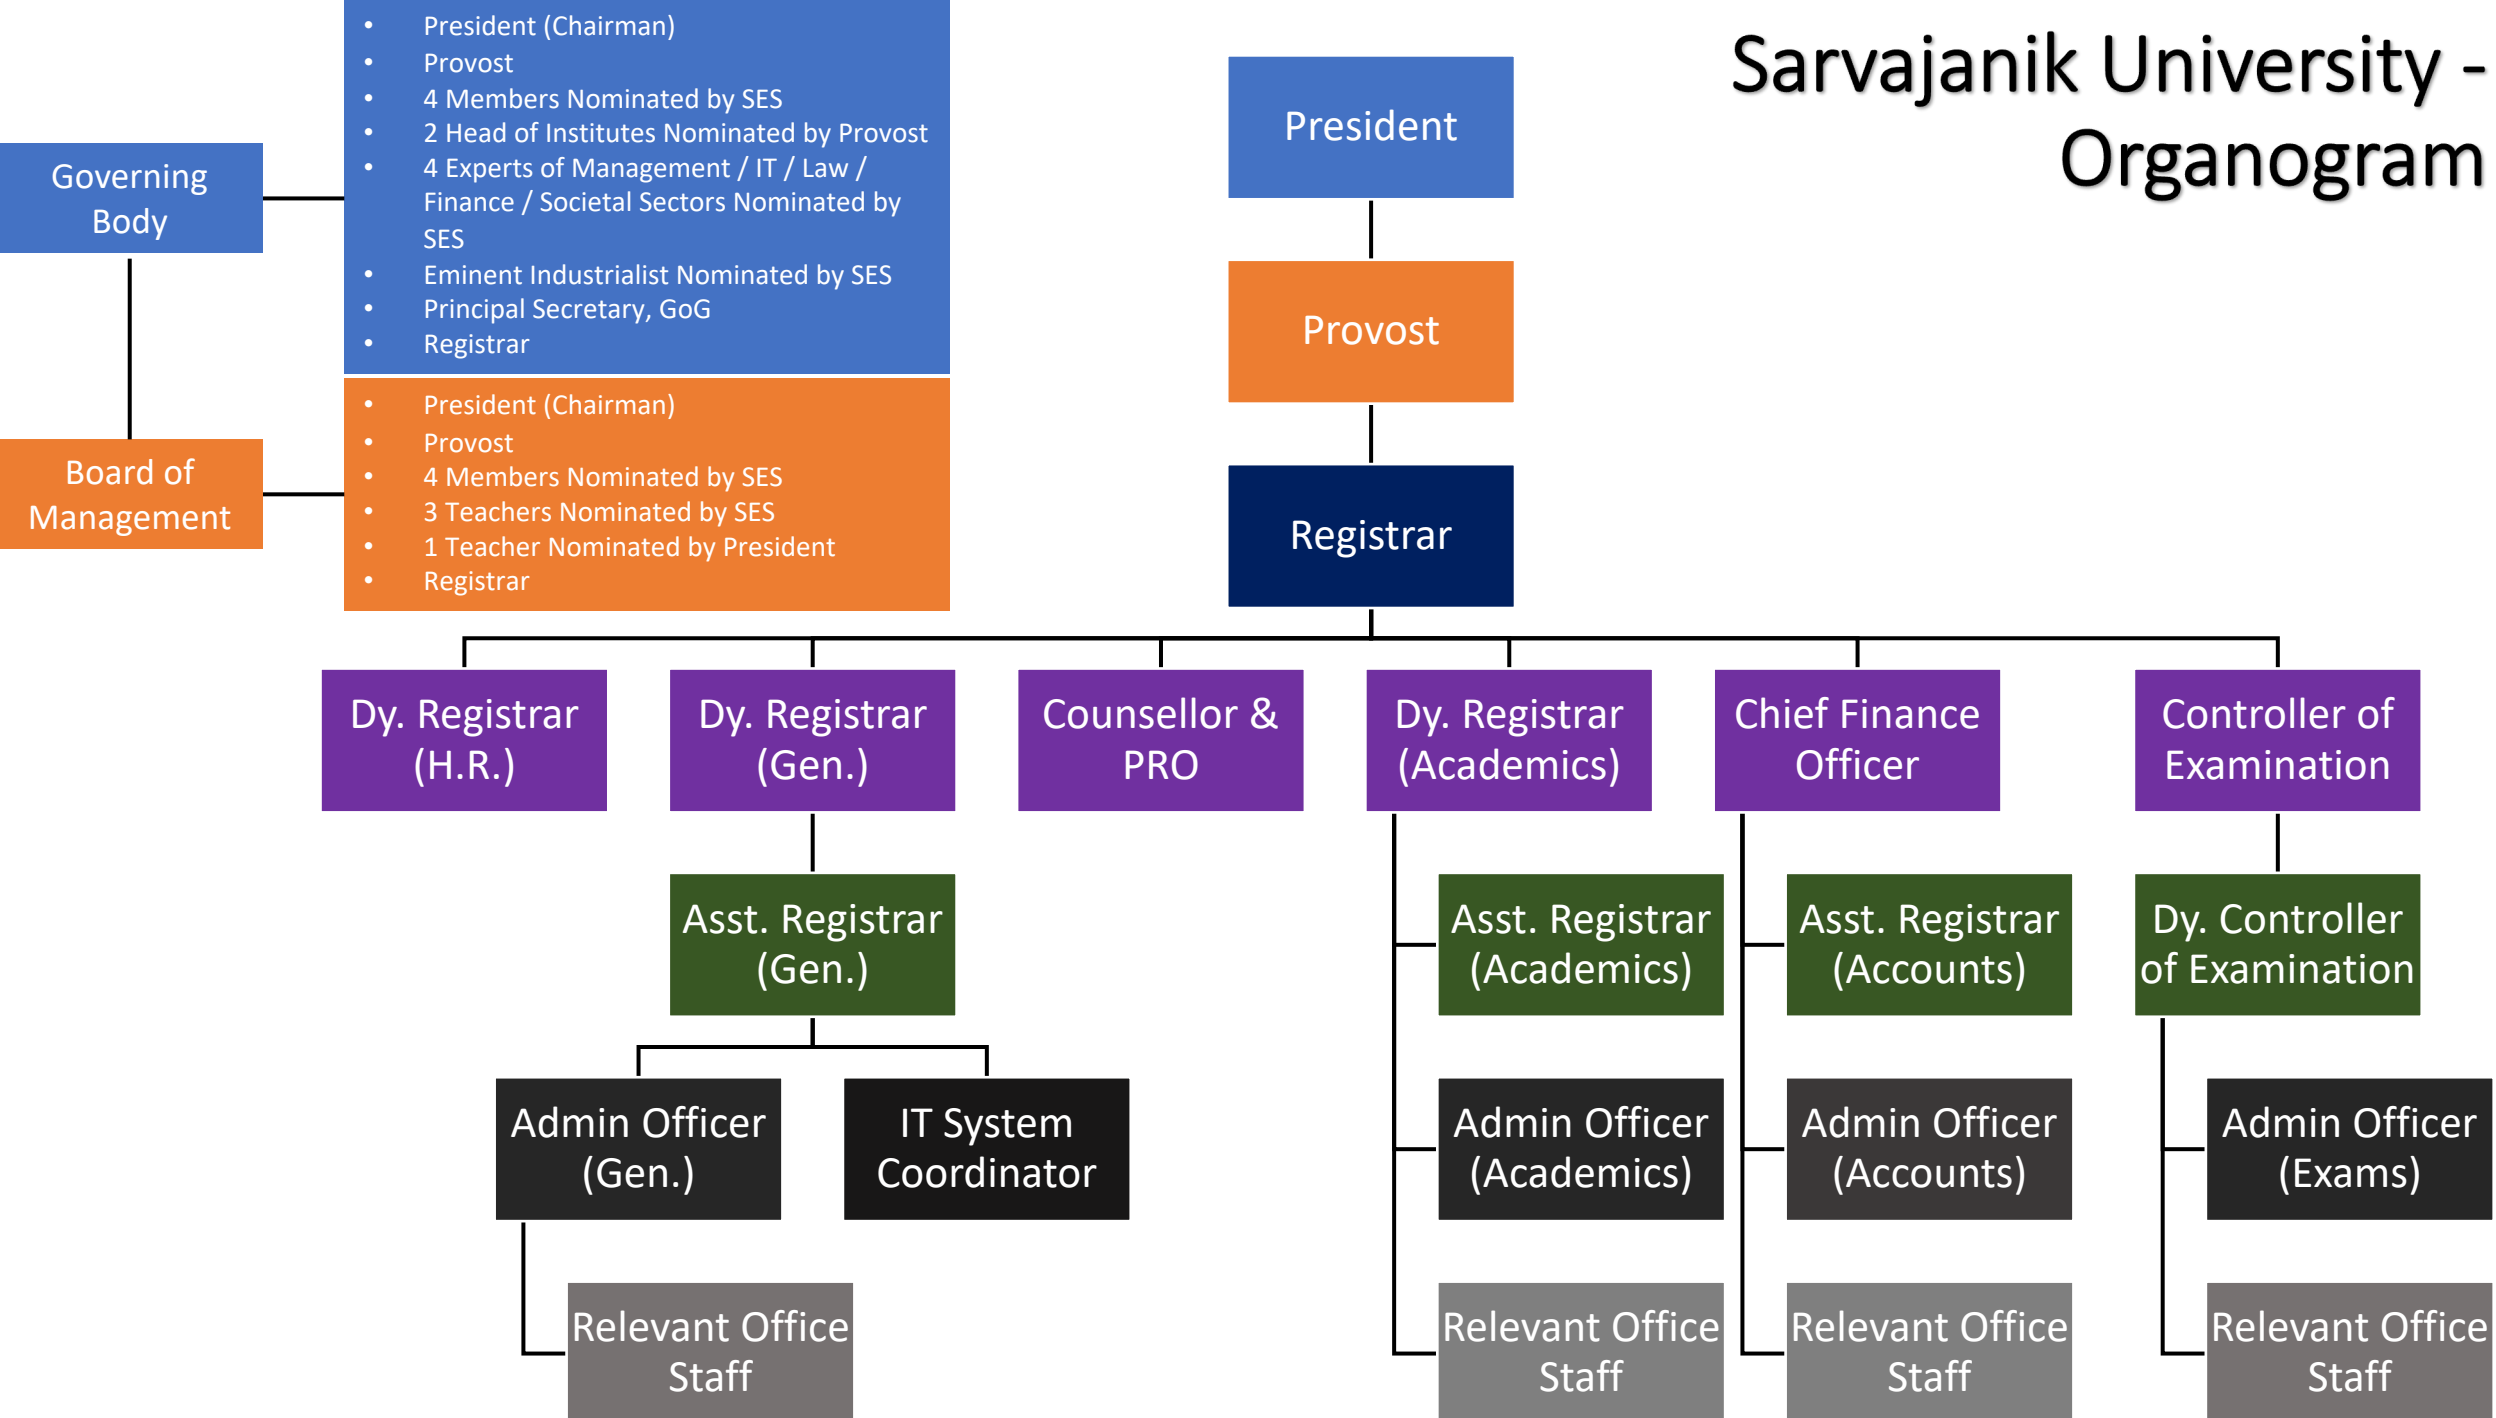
Sarvajanik University - Organogram

Governing Body

- President (Chairman)
- Provost
- 4 Members Nominated by SES
- 2 Head of Institutes Nominated by Provost
- 4 Experts of Management / IT / Law / Finance / Societal Sectors Nominated by SES
- Eminent Industrialist Nominated by SES
- Principal Secretary, GoG
- Registrar

Board of Management

- President (Chairman)
- Provost
- 4 Members Nominated by SES
- 3 Teachers Nominated by SES
- 1 Teacher Nominated by President
- Registrar

President

Provost

Registrar

Dy. Registrar (H.R.)

Dy. Registrar (Gen.)

Counsellor & PRO

Dy. Registrar (Academics)

Chief Finance Officer

Controller of Examination

Asst. Registrar (Gen.)

Asst. Registrar (Academics)

Asst. Registrar (Accounts)

Dy. Controller of Examination

Admin Officer (Gen.)

IT System Coordinator

Admin Officer (Academics)

Admin Officer (Accounts)

Admin Officer (Exams)

Relevant Office Staff

Relevant Office Staff

Relevant Office Staff

Relevant Office Staff